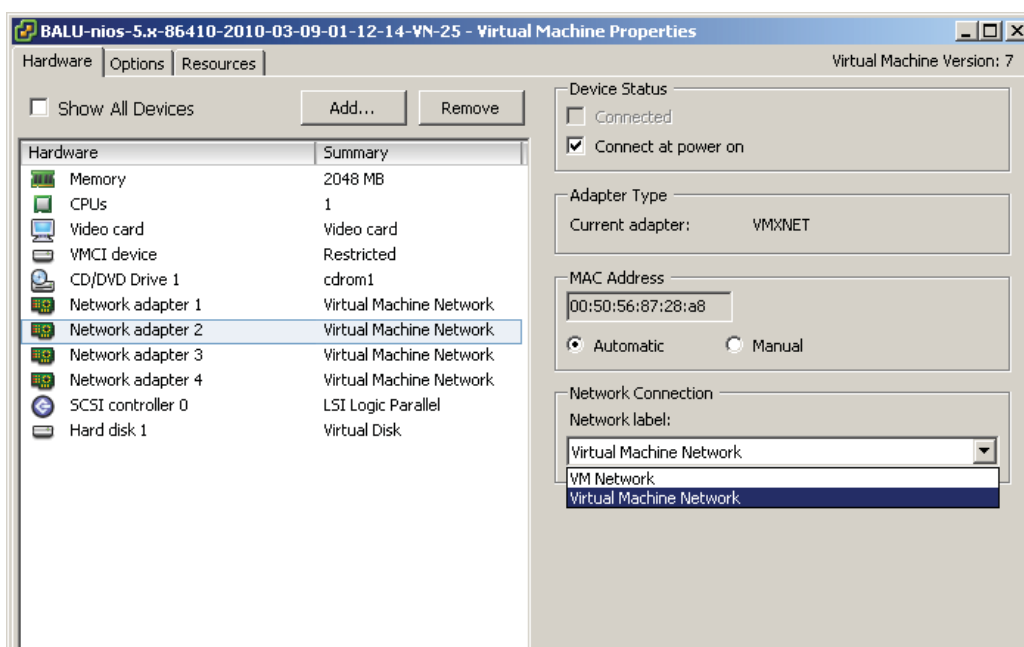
BALU-nios-5.x-86410-2010-03-09-01-12-14-VN-25 - Virtual Machine Properties

Hardware | Options | Resources

Virtual Machine Version: 7

Show All Devices

Add...

Remove

| Hardware | Summary |
|---|---|
| Memory | 2048 MB |
| CPUs | 1 |
| Video card | Video card |
| VMCI device | Restricted |
| CD/DVD Drive 1 | cdrom1 |
| Network adapter 1 | Virtual Machine Network |
| Network adapter 2 | Virtual Machine Network |
| Network adapter 3 | Virtual Machine Network |
| Network adapter 4 | Virtual Machine Network |
| SCSI controller 0 | LSI Logic Parallel |
| Hard disk 1 | Virtual Disk |

Device Status

Connected

Connect at power on

Adapter Type

Current adapter: VMXNET

MAC Address

00:50:56:87:28:a8

Automatic

Manual

Network Connection

Network label:

Virtual Machine Network

VM Network

Virtual Machine Network